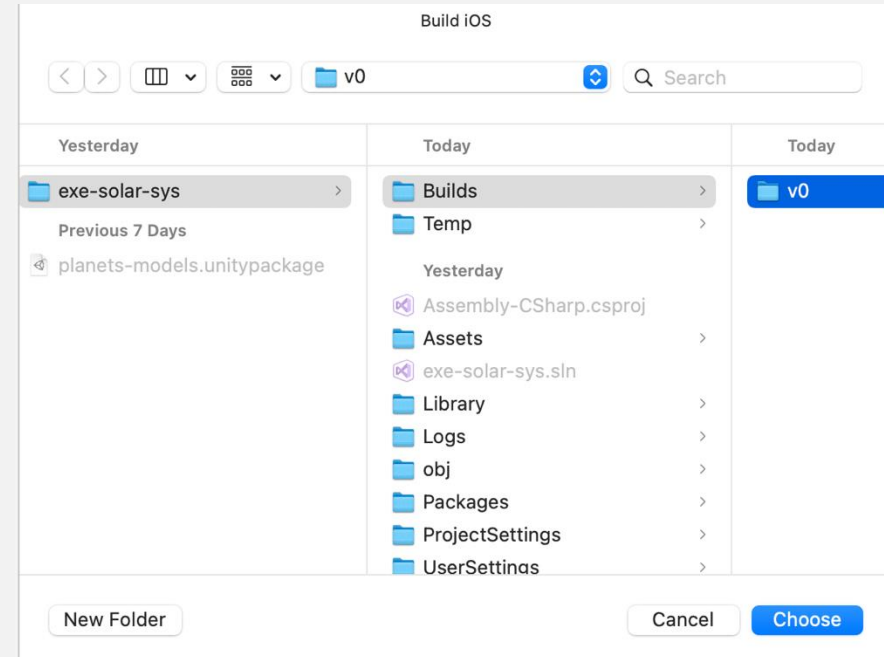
Build iOS

v0

Search

Yesterday

exe-solar-sys

Previous 7 Days

planets-models.unitypackage

Today

Builds

Temp

Yesterday

Assembly-CSharp.csproj

Assets

exe-solar-sys.sln

Library

Logs

obj

Packages

ProjectSettings

UserSettings

Today

v0

New Folder

Cancel

Choose